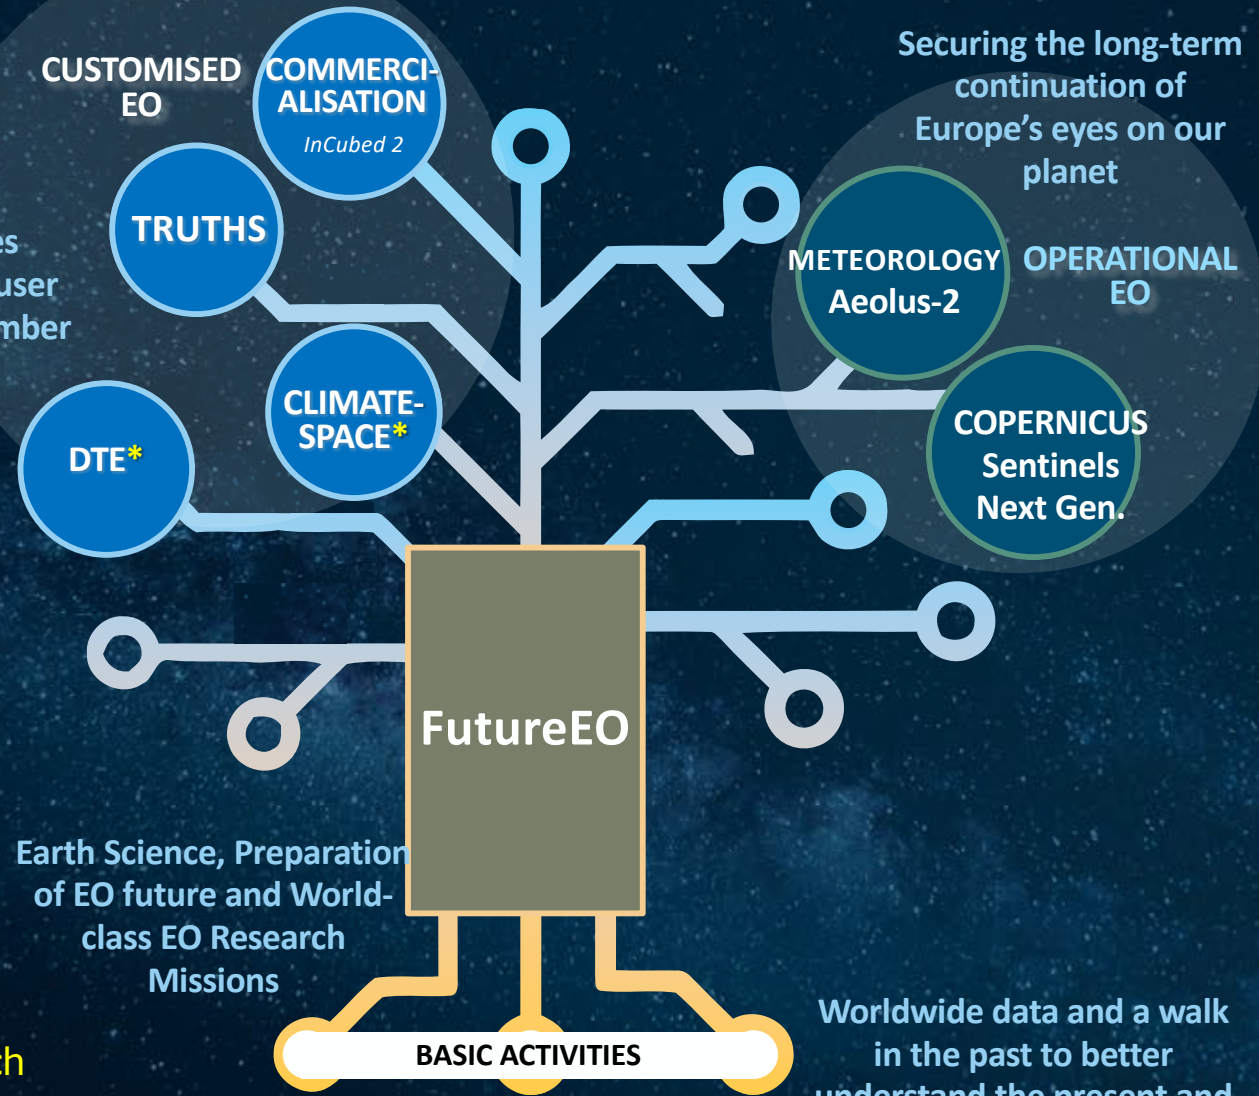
CUSTOMISED EO

COMMERCIALISATION
InCubed 2

TRUTHS

es
user
mber

CLIMATE-SPACE*

DTE*

Securing the long-term continuation of Europe's eyes on our planet

METEOROLOGY
Aeolus-2

OPERATIONAL EO

COPERNICUS
Sentinels
Next Gen.

FutureEO

Earth Science, Preparation of EO future and World-class EO Research Missions

ch

BASIC ACTIVITIES

Worldwide data and a walk in the past to better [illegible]